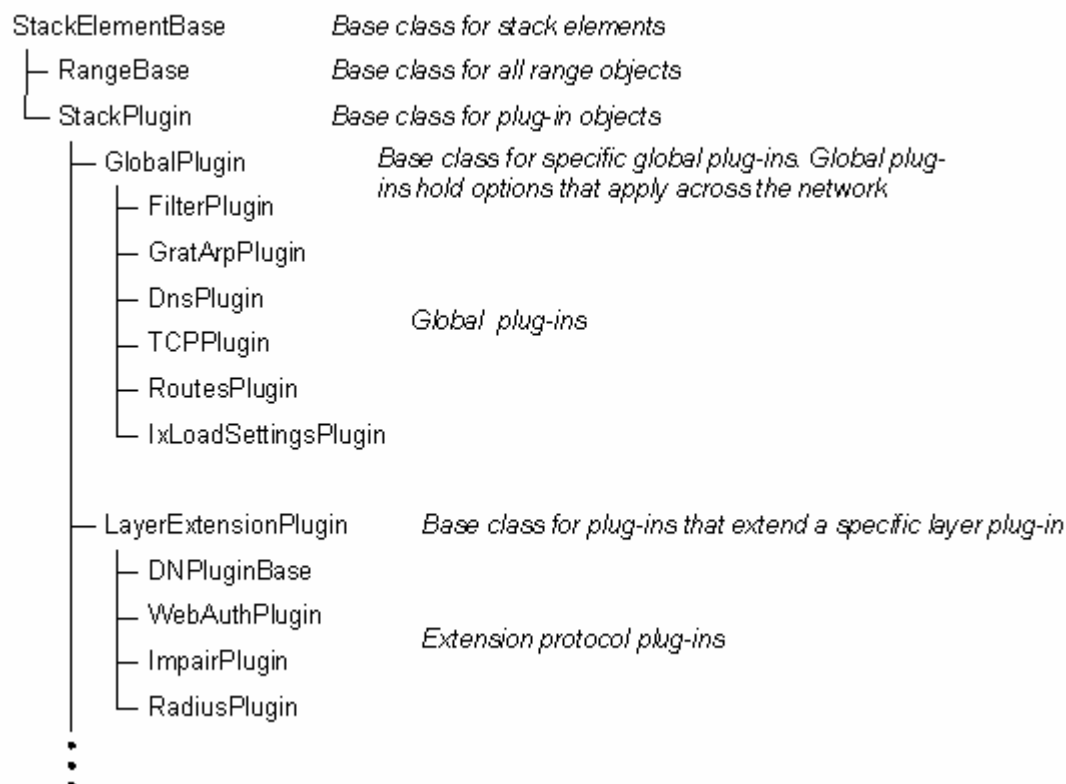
StackElementBase  Base class for stack elements

RangeBase  Base class for all range objects

StackPlugin  Base class for plug-in objects

GlobalPlugin  Base class for specific global plug-ins. Global plug-ins hold options that apply across the network

FilterPlugin

GratArpPlugin

DnsPlugin

TCPPlugin

RoutesPlugin

IxLoadSettingsPlugin

Global plug-ins

LayerExtensionPlugin  Base class for plug-ins that extend a specific layer plug-in

DNPluginBase

WebAuthPlugin

ImpairPlugin

RadiusPlugin

Extension protocol plug-ins